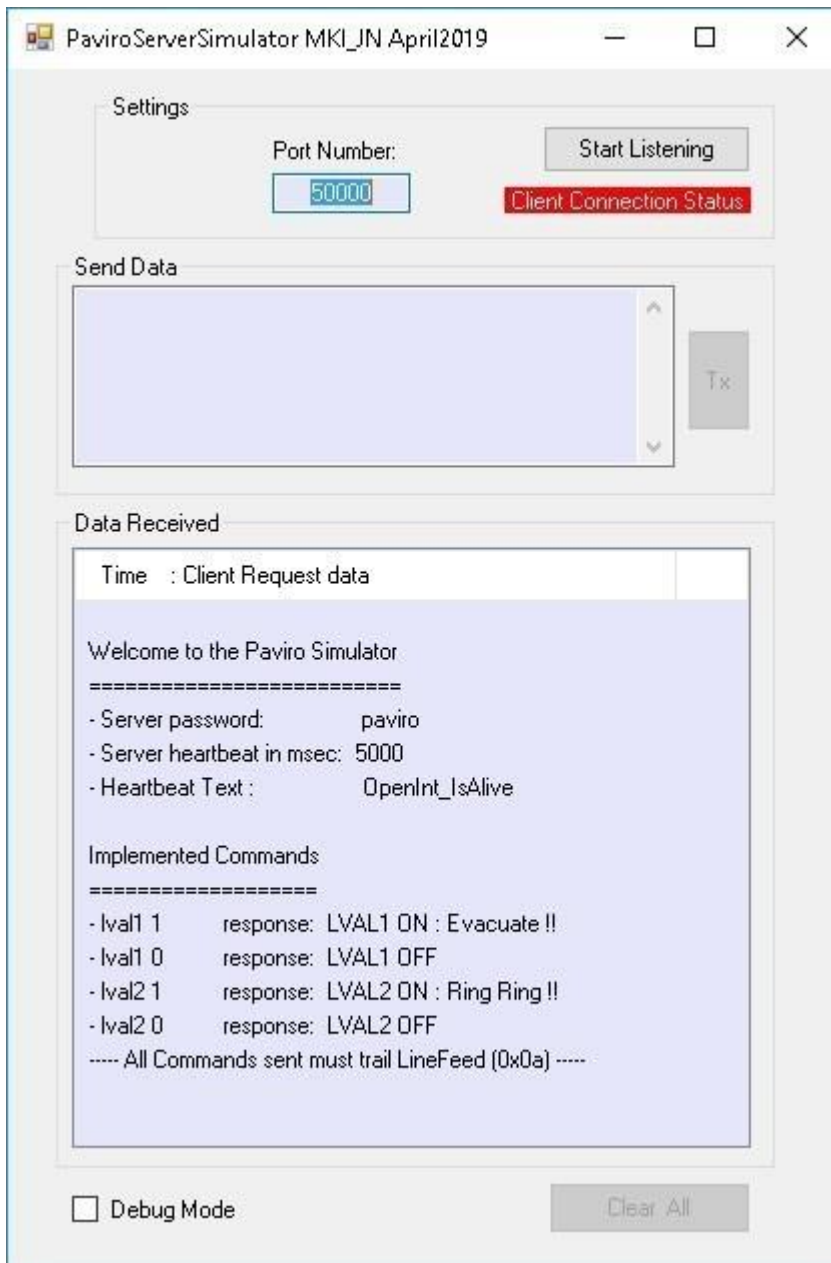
PaviroServerSimulator MKI_JN April2019

Settings

Port Number:

50000

Start Listening

Client Connection Status

Send Data

Tx

Data Received

Time : Client Request data

Welcome to the Paviro Simulator
===========================
- Server password: paviro
- Server heartbeat in msec: 5000
- Heartbeat Text : OpenInt_IsAlive

Implemented Commands
===================
- lval1 1 response: LVAL1 ON : Evacuate !!
- lval1 0 response: LVAL1 OFF
- lval2 1 response: LVAL2 ON : Ring Ring !!
- lval2 0 response: LVAL2 OFF
----- All Commands sent must trail LineFeed (0x0a) -----

Debug Mode

Clear All